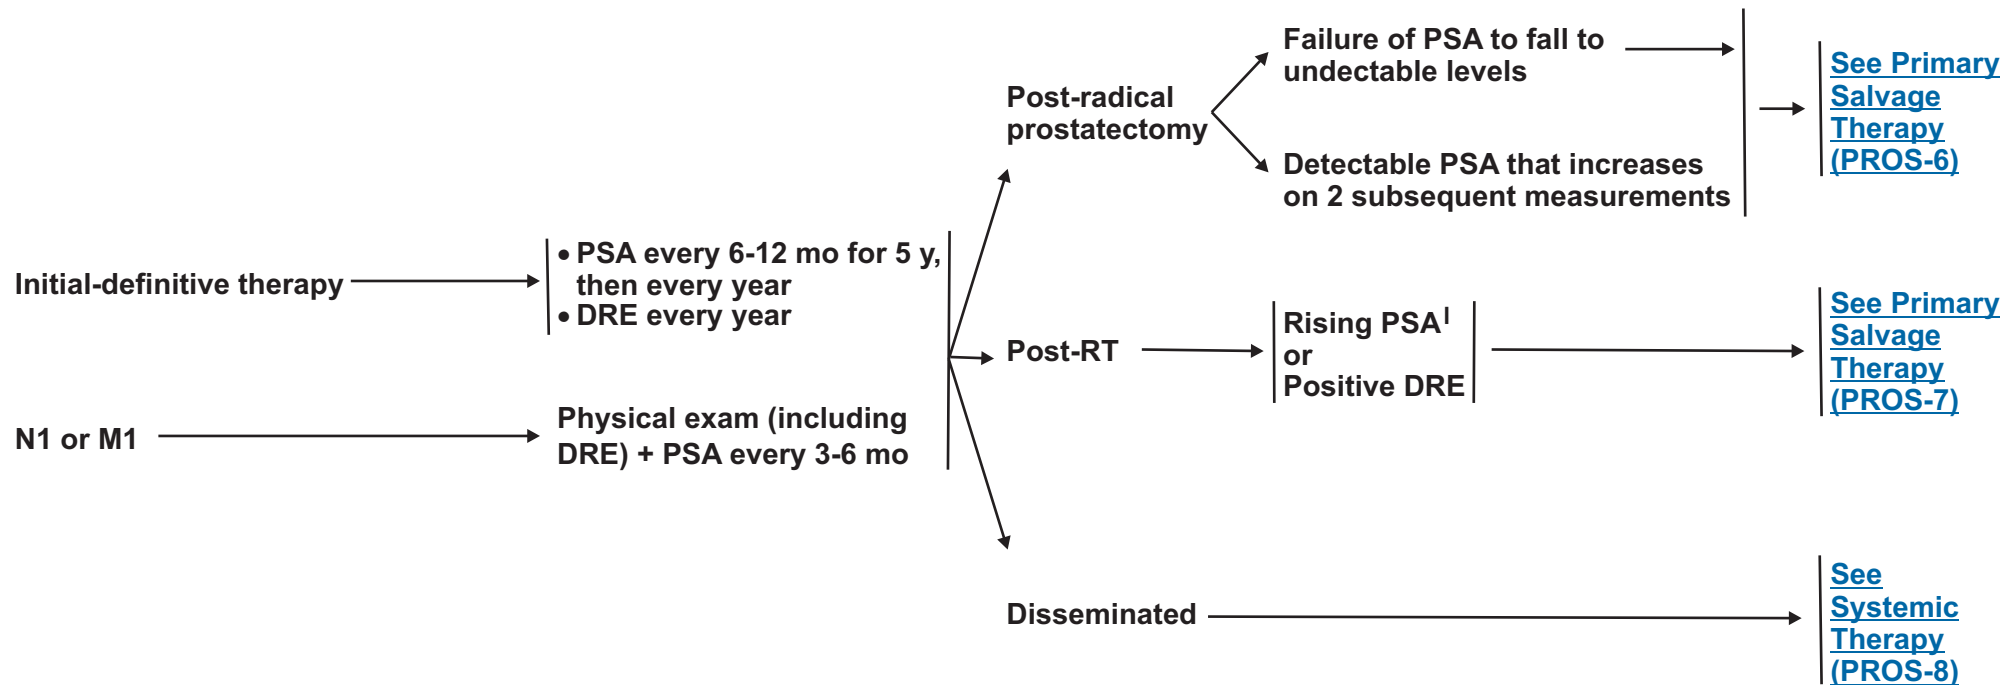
Initial-definitive therapy

• PSA every 6-12 mo for 5 y, then every year
• DRE every year

N1 or M1

Physical exam (including DRE) + PSA every 3-6 mo

Post-radical prostatectomy

Failure of PSA to fall to undectable levels

Detectable PSA that increases on 2 subsequent measurements

See Primary Salvage Therapy (PROS-6)

Post-RT

Rising PSA$^l$ or Positive DRE

See Primary Salvage Therapy (PROS-7)

Disseminated

See Systemic Therapy (PROS-8)